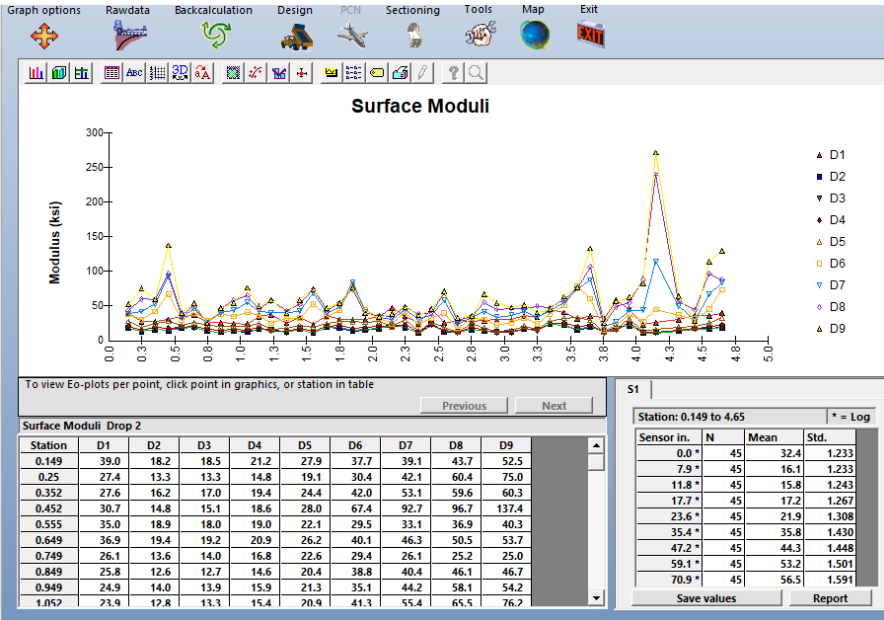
Graph options Rawdata Backcalculation Design PCN Sectioning Tools Map Exit

Surface Moduli

Modulus (ksi)

300
250
200
150
100
50
0

0.0 0.3 0.5 0.8 1.0 1.3 1.5 1.8 2.0 2.3 2.5 2.8 3.0 3.3 3.5 3.8 4.0 4.3 4.5 4.8 5.0

D1
D2
D3
D4
D5
D6
D7
D8
D9

To view Eo-plots per point, click point in graphics, or station in table

Previous Next

Surface Moduli Drop 2

| Station | D1 | D2 | D3 | D4 | D5 | D6 | D7 | D8 | D9 |
|---|---|---|---|---|---|---|---|---|---|
| 0.149 | 39.0 | 18.2 | 18.5 | 21.2 | 27.9 | 37.7 | 39.1 | 43.7 | 52.5 |
| 0.25 | 27.4 | 13.3 | 13.3 | 14.8 | 19.1 | 30.4 | 42.1 | 60.4 | 75.0 |
| 0.352 | 27.6 | 16.2 | 17.0 | 19.4 | 24.4 | 42.0 | 53.1 | 59.6 | 60.3 |
| 0.452 | 30.7 | 14.8 | 15.1 | 18.6 | 28.0 | 67.4 | 92.7 | 96.7 | 137.4 |
| 0.555 | 35.0 | 18.9 | 18.0 | 19.0 | 22.1 | 29.5 | 33.1 | 36.9 | 40.3 |
| 0.649 | 36.9 | 19.4 | 19.2 | 20.9 | 26.2 | 40.1 | 46.3 | 50.5 | 53.7 |
| 0.749 | 26.1 | 13.6 | 14.0 | 16.8 | 22.6 | 29.4 | 26.1 | 25.2 | 25.0 |
| 0.849 | 25.8 | 12.6 | 12.7 | 14.6 | 20.4 | 38.8 | 40.4 | 46.1 | 46.7 |
| 0.949 | 24.9 | 14.0 | 13.9 | 15.9 | 21.3 | 35.1 | 44.2 | 58.1 | 54.2 |
| 1.052 | 23.9 | 12.8 | 13.3 | 15.4 | 20.9 | 41.3 | 55.4 | 65.5 | 76.2 |

S1

Station: 0.149 to 4.65 | * = Log

| Sensor in. | N | Mean | Std. |
|---|---|---|---|
| 0.0 * | 45 | 32.4 | 1.233 |
| 7.9 * | 45 | 16.1 | 1.233 |
| 11.8 * | 45 | 15.8 | 1.243 |
| 17.7 * | 45 | 17.2 | 1.267 |
| 23.6 * | 45 | 21.9 | 1.308 |
| 35.4 * | 45 | 35.8 | 1.430 |
| 47.2 * | 45 | 44.3 | 1.448 |
| 59.1 * | 45 | 53.2 | 1.501 |
| 70.9 * | 45 | 56.5 | 1.591 |

Save values Report